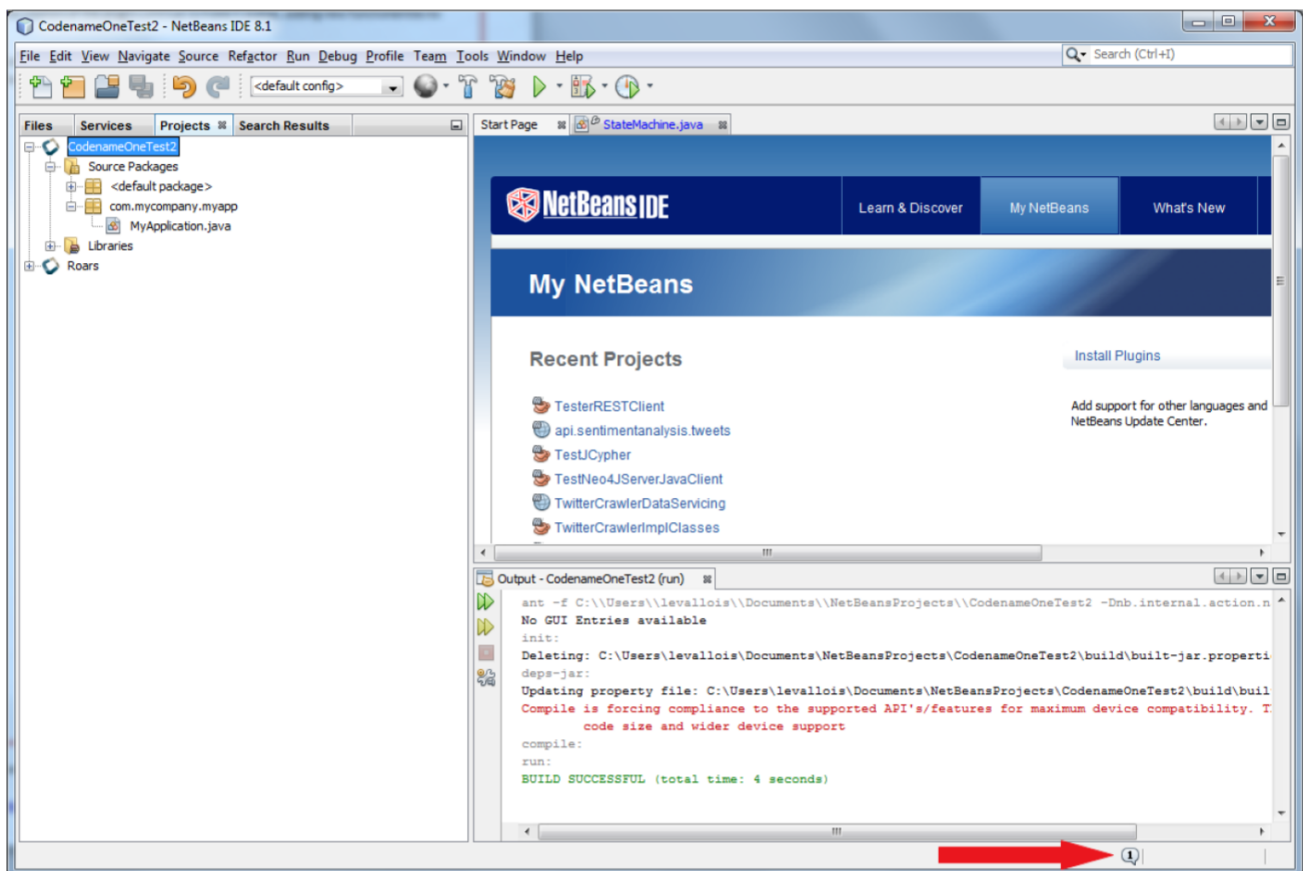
CodenameOneTest2 - NetBeans IDE 8.1

File Edit View Navigate Source Refactor Run Debug Profile Team Tools Window Help

Search (Ctrl+I)

<default config>

Files | Services | Projects | Search Results

CodenameOneTest2
Source Packages
<default package>
com.mycompany.myapp
MyApplication.java
Libraries
Roars

Start Page | StateMachine.java

NetBeans IDE

Learn & Discover | My NetBeans | What's New

My NetBeans

Recent Projects

TesterRESTClient
api.sentimentanalysis.tweets
TestJCypher
TestNeo4JServerJavaClient
TwitterCrawlerDataServicing
TwitterCrawlerImplClasses

Install Plugins

Add support for other languages and NetBeans Update Center.

Output - CodenameOneTest2 (run)

ant -f C:\\Users\\levallois\\Documents\\NetBeansProjects\\CodenameOneTest2 -Dnb.internal.action.n
No GUI Entries available
init:
Deleting: C:\Users\levallois\Documents\NetBeansProjects\CodenameOneTest2\build\built-jar.properti
deps-jar:
Updating property file: C:\Users\levallois\Documents\NetBeansProjects\CodenameOneTest2\build\buil
Compile is forcing compliance to the supported API's/features for maximum device compatibility. T
code size and wider device support
compile:
run:
BUILD SUCCESSFUL (total time: 4 seconds)

1